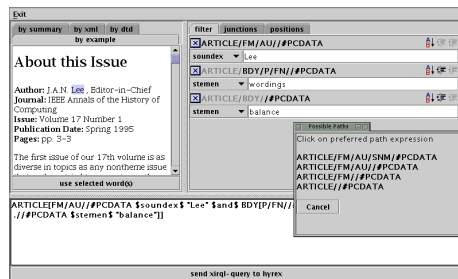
Exit

by summary | by xml | by dtd
by example

About this Issue

Author: J.A.N. Lee , Editor-in-Chief
Journal: IEEE Annals of the History of Computing
Issue: Volume 17 Number 1
Publication Date: Spring 1995
Pages: pp. 3-3

The first issue of our 17th volume is as diverse in topics as any nontheme issue

use selected word(s)

filter | junctions | positions

ARTICLE/FM/AU//#PCDATA
soundex | Lee
ARTICLE/BDY/P/FN//#PCDATA
stemen | wordings
ARTICLE/BDY//#PCDATA
stemen | balance

Possible Paths
Click on preferred path expression

ARTICLE/FM/AU/SNM/#PCDATA
ARTICLE/FM/AU//#PCDATA
ARTICLE/FM//#PCDATA
ARTICLE//#PCDATA

Cancel

ARTICLE[FM/AU//#PCDATA $soundex$ "Lee" $and$ BDY[P/FN//
.//#PCDATA $stemen$ "balance"]]

send xirql-query to hyrex